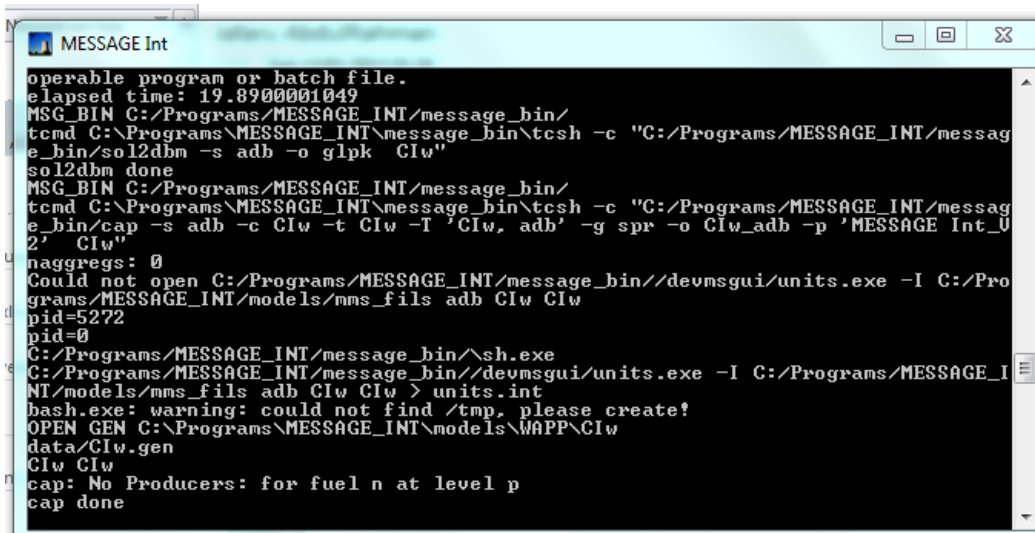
MESSAGE Int

operable program or batch file.
elapsed time: 19.8900001049
MSG_BIN C:/Programs/MESSAGE_INT/message_bin/
tcmd C:\Programs\MESSAGE_INT\message_bin\tcsh -c "C:/Programs/MESSAGE_INT/message_bin/sol2dbm -s adb -o glpk CIw"
sol2dbm done
MSG_BIN C:/Programs/MESSAGE_INT/message_bin/
tcmd C:\Programs\MESSAGE_INT\message_bin\tcsh -c "C:/Programs/MESSAGE_INT/message_bin/cap -s adb -c CIw -t CIw -T 'CIw, adb' -g spr -o CIw_adb -p 'MESSAGE Int_V2' CIw"
naggregs: 0
Could not open C:/Programs/MESSAGE_INT/message_bin//devmsgui/units.exe -I C:/Programs/MESSAGE_INT/models/mms_fils adb CIw CIw
pid=5272
pid=0
C:/Programs/MESSAGE_INT/message_bin/\sh.exe
C:/Programs/MESSAGE_INT/message_bin//devmsgui/units.exe -I C:/Programs/MESSAGE_INT/models/mms_fils adb CIw CIw > units.int
bash.exe: warning: could not find /tmp, please create!
OPEN GEN C:\Programs\MESSAGE_INT\models\WAPP\CIw
data/CIw.gen
CIw CIw
cap: No Producers: for fuel n at level p
cap done